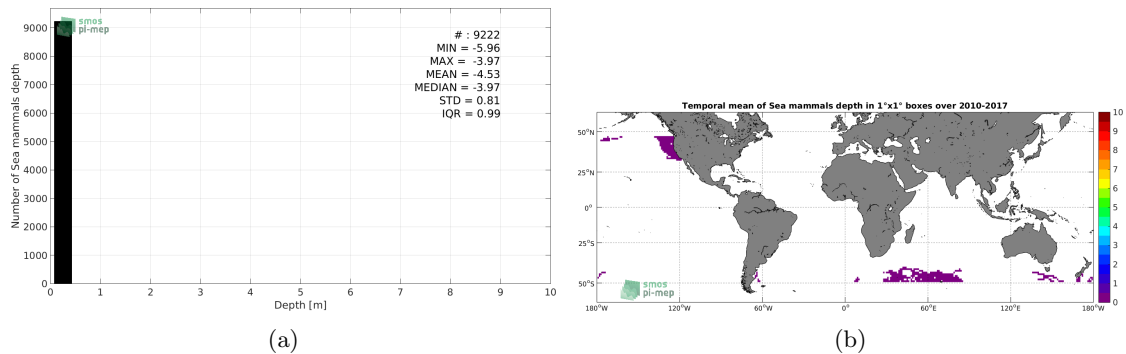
smos
pi-mep

# : 9222
MIN = -5.96
MAX = -3.97
MEAN = -4.53
MEDIAN = -3.97
STD = 0.81
IQR = 0.99

Number of Sea mammals depth

9000
8000
7000
6000
5000
4000
3000
2000
1000
0

0 1 2 3 4 5 6 7 8 9 10

Depth [m]

(a)

Temporal mean of Sea mammals depth in 1°x1° boxes over 2010-2017

50°N
25°N
0°
25°S
50°S

180°W 120°W 60°W 0° 60°E 120°E 180°W

10
9
8
7
6
5
4
3
2
1
0

smos
pi-mep

(b)